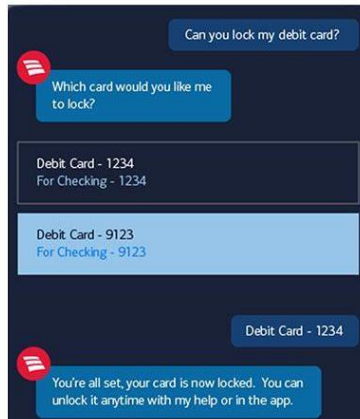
Can you lock my debit card?

Which card would you like me to lock?

Debit Card - 1234
For Checking - 1234

Debit Card - 9123
For Checking - 9123

Debit Card - 1234

You're all set, your card is now locked. You can unlock it anytime with my help or in the app.